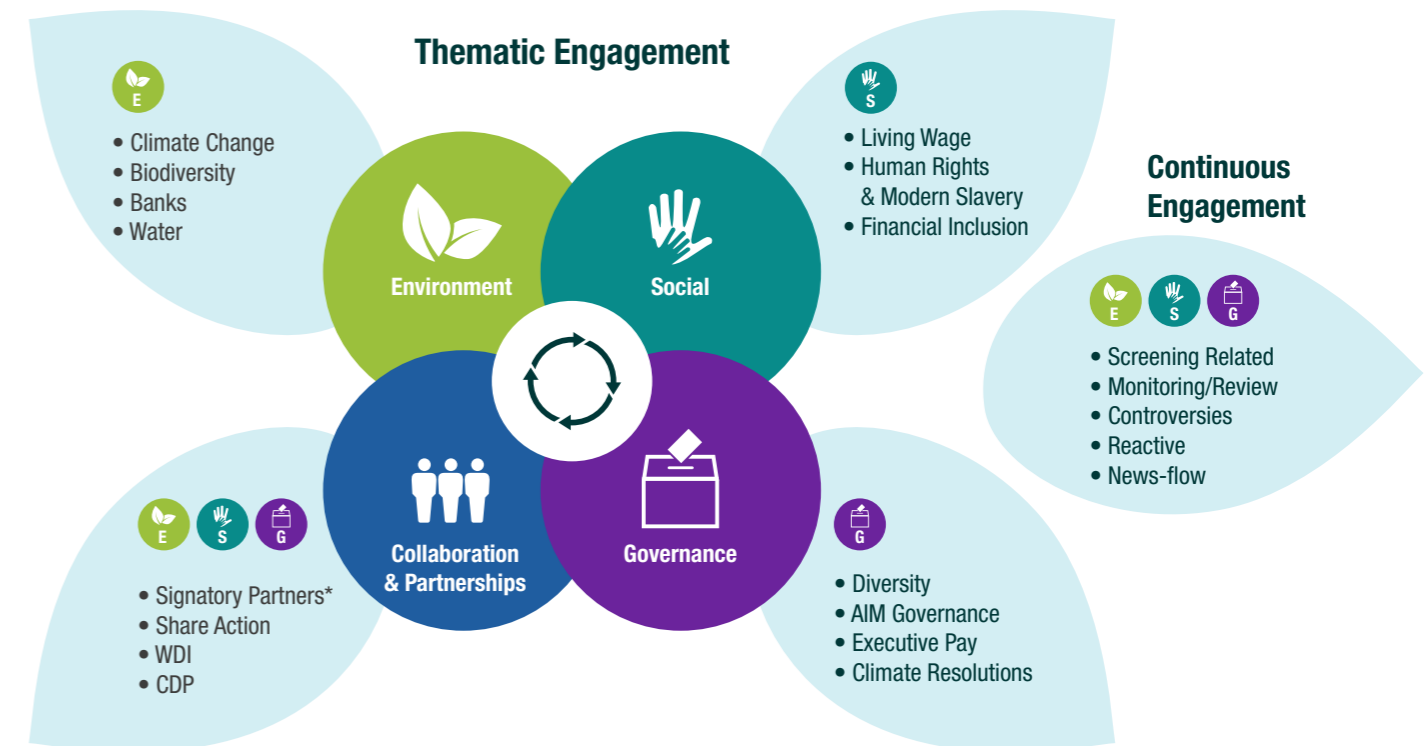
Thematic Engagement

E

• Climate Change
• Biodiversity
• Banks
• Water

S

• Living Wage
• Human Rights & Modern Slavery
• Financial Inclusion

Continuous Engagement

E S G

• Screening Related
• Monitoring/Review
• Controversies
• Reactive
• News-flow

Environment

Social

Collaboration & Partnerships

Governance

E S G

• Signatory Partners*
• Share Action
• WDI
• CDP

G

• Diversity
• AIM Governance
• Executive Pay
• Climate Resolutions